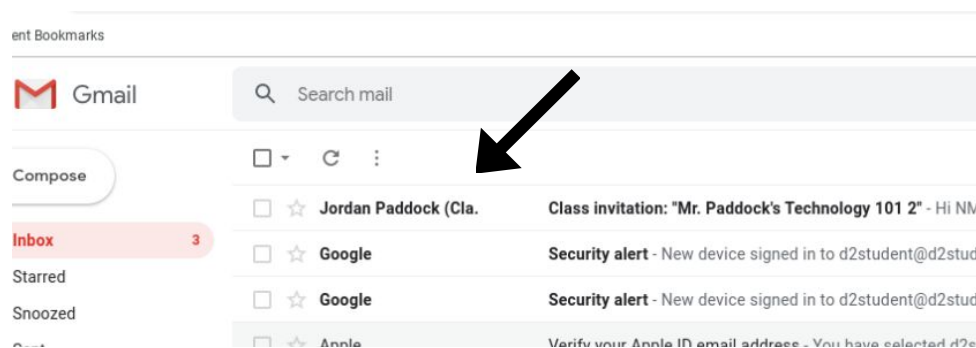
ent Bookmarks

Gmail

Search mail

Compose

Inbox 3

Starred

Snoozed

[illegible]

Jordan Paddock (Cla. Class invitation: "Mr. Paddock's Technology 101 2" - Hi NM

Google Security alert - New device signed in to d2student@d2stu

Google Security alert - New device signed in to d2student@d2stu

Apple Verify your Apple ID email address - You have selected d2s